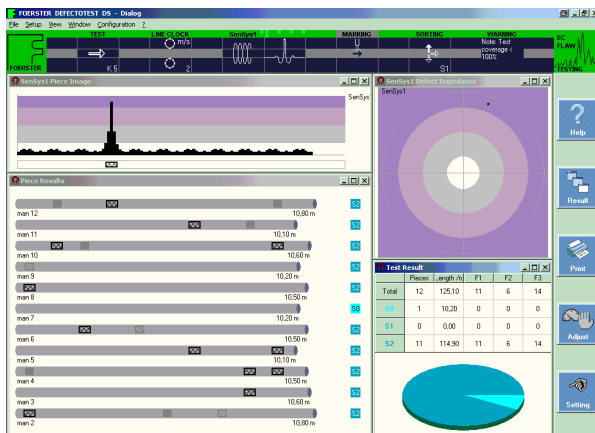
FOERSTER DEFECTOTEST DS - Dialog

File Setup View Window Configuration ?

TEST
LINE CLOCK
m/s
SenSys1
MARKING
U
SORTING
WARNING
Note: Test coverage < 100%
K 5
2
S1
FOERSTER
EC FLAW
TESTING

SenSys1 Piece Image
SenSys

SenSys1 Defect Impedance
SenSys1

Help

Result

Piece Results

man 12 10,80 m S2
man 11 10,10 m S2
man 10 10,60 m S2
man 9 10,20 m S2
man 8 10,50 m S2
man 7 10,20 m S0
man 6 10,50 m S2
man 5 10,10 m S2
man 4 10,50 m S2
man 3 10,60 m S2
man 2 10,80 m S2

Test Result

| | Pieces | ...ength /m | F1 | F2 | F3 |
|---|---|---|---|---|---|
| Total | 12 | 125,10 | 11 | 6 | 14 |
| S0 | 1 | 10,20 | 0 | 0 | 0 |
| S1 | 0 | 0,00 | 0 | 0 | 0 |
| S2 | 11 | 114,90 | 11 | 6 | 14 |

Print

Adjust

Setting